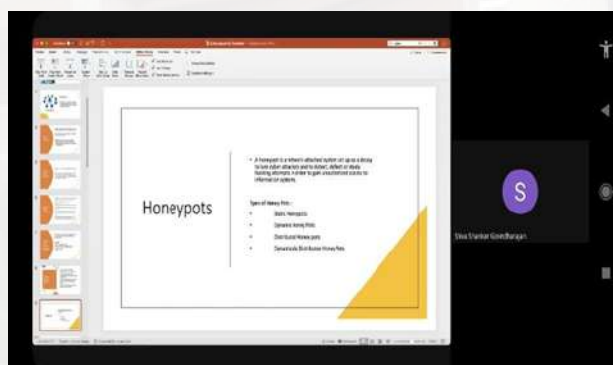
Honeypots

• A honeypot is a network-attached system set up as a decoy to lure cyber attackers and to detect, deflect or study hacking attempts in order to gain unauthorized access to information systems.

Types of Honey Pots :-

• Static Honeypots
• Dynamic Honey Pots
• Distributed Honeypots
• Dynamically Distributed Honey Pots

S

Siva Shankar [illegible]